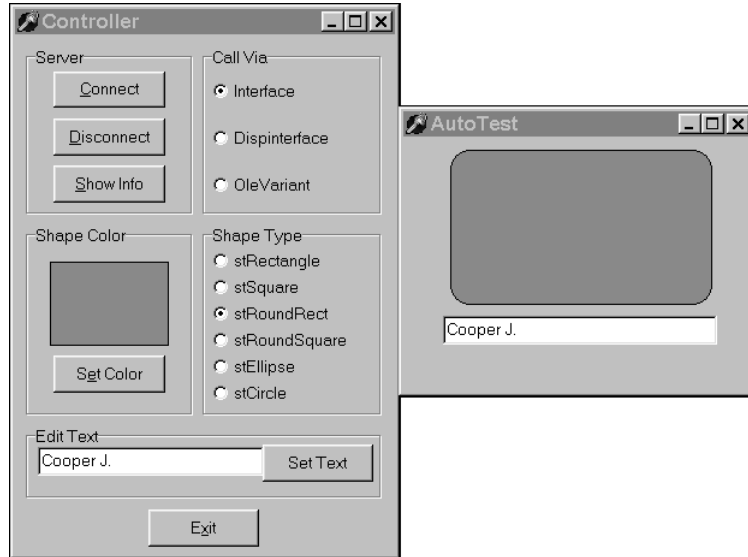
Controller

Server

Connect

Disconnect

Show Info

Call Via

Interface

Dispinterface

OleVariant

Shape Color

Set Color

Shape Type

stRectangle

stSquare

stRoundRect

stRoundSquare

stEllipse

stCircle

Edit Text

Cooper J.

Set Text

Exit

AutoTest

Cooper J.